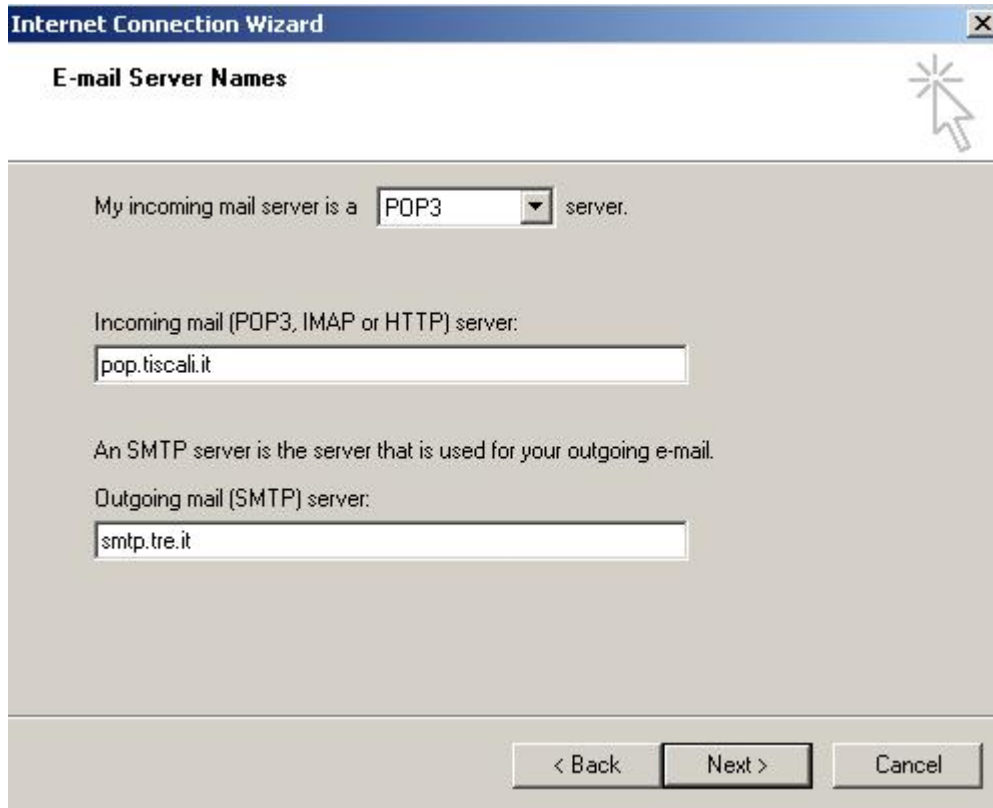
Internet Connection Wizard

×

E-mail Server Names

My incoming mail server is a POP3 server.

Incoming mail (POP3, IMAP or HTTP) server:

pop.tiscali.it

An SMTP server is the server that is used for your outgoing e-mail.

Outgoing mail (SMTP) server:

smtp.tre.it

< Back

Next >

Cancel